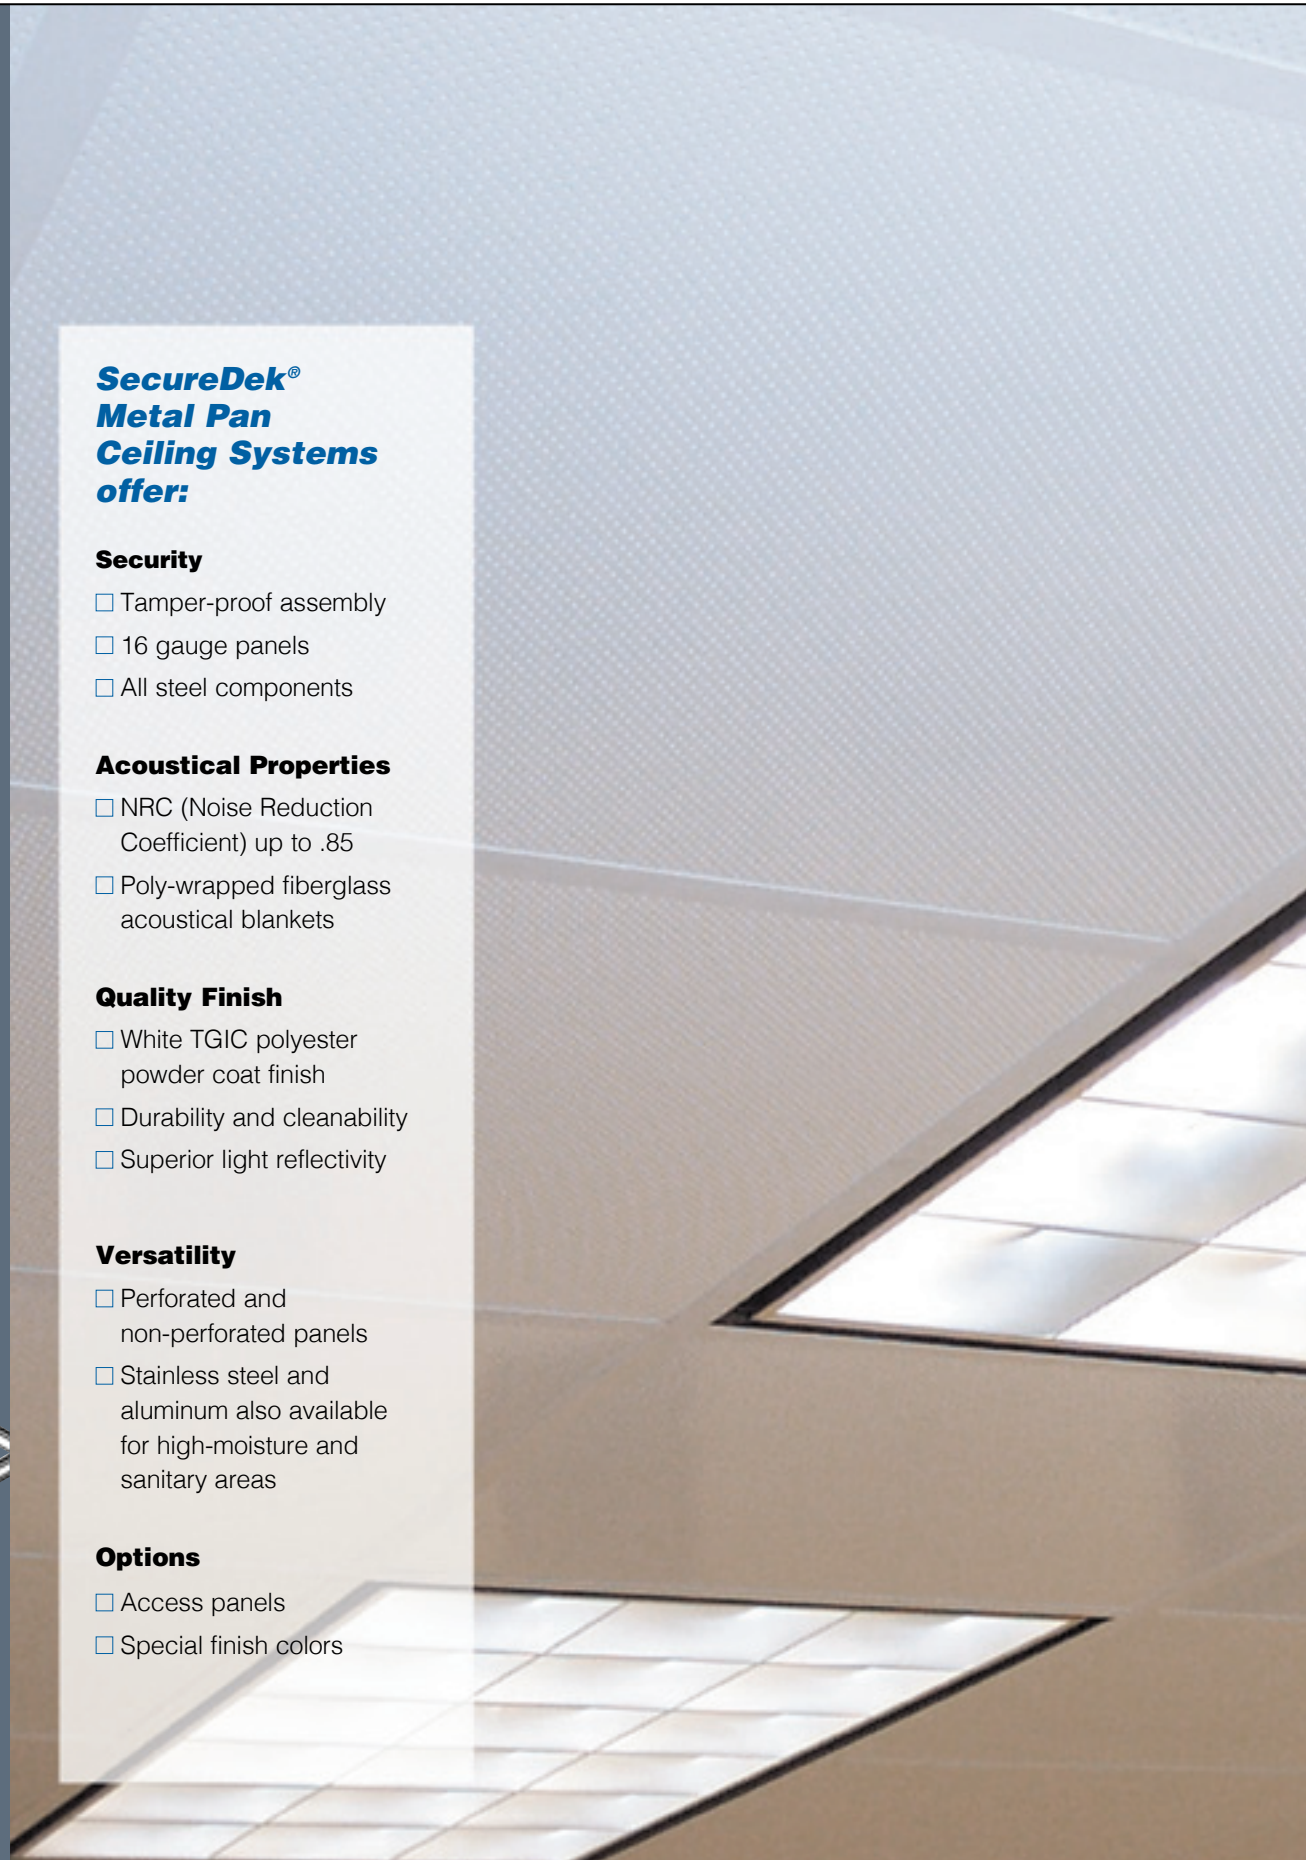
SecureDek®
Metal Pan
Ceiling Systems
offer:

Security

☐ Tamper-proof assembly

☐ 16 gauge panels

☐ All steel components

Acoustical Properties

☐ NRC (Noise Reduction Coefficient) up to .85

☐ Poly-wrapped fiberglass acoustical blankets

Quality Finish

☐ White TGIC polyester powder coat finish

☐ Durability and cleanability

☐ Superior light reflectivity

Versatility

☐ Perforated and non-perforated panels

☐ Stainless steel and aluminum also available for high-moisture and sanitary areas

Options

☐ Access panels

☐ Special finish colors